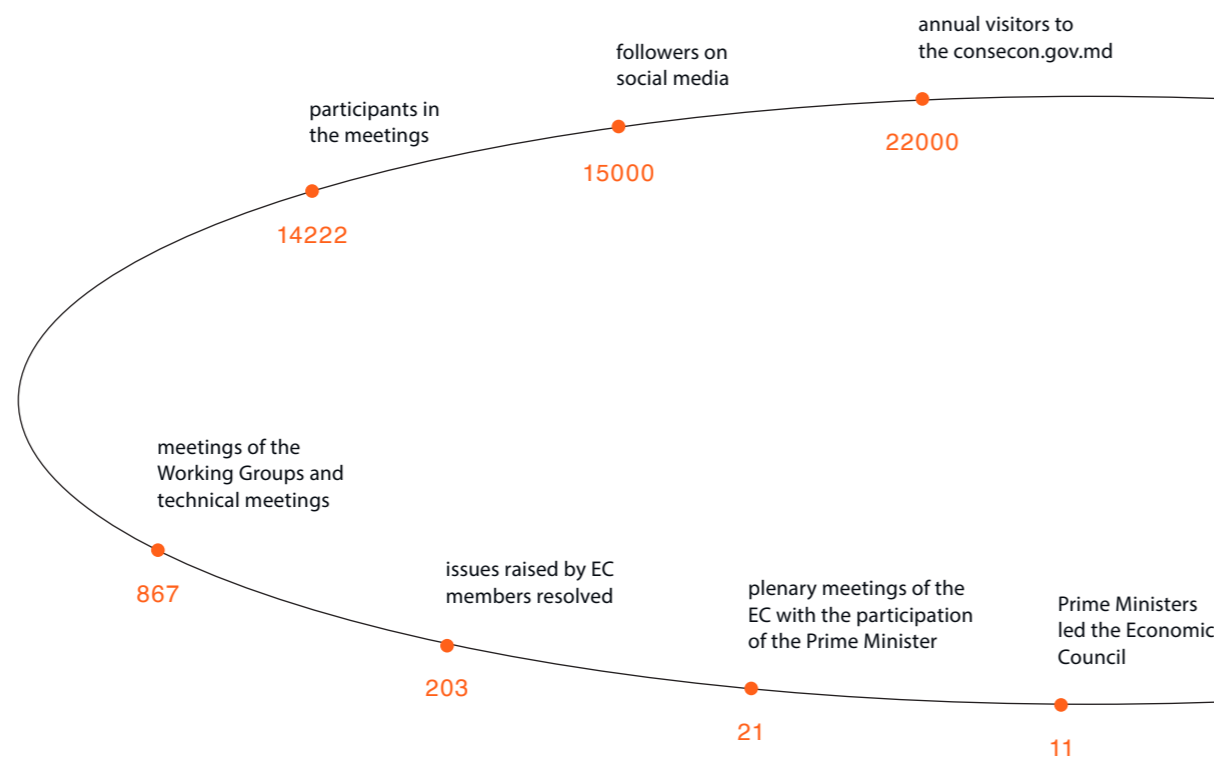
annual visitors to the consecon.gov.md

followers on social media

participants in the meetings

22000

15000

14222

meetings of the Working Groups and technical meetings

867

issues raised by EC members resolved

203

plenary meetings of the EC with the participation of the Prime Minister

21

Prime Ministers led the Economic Council

11